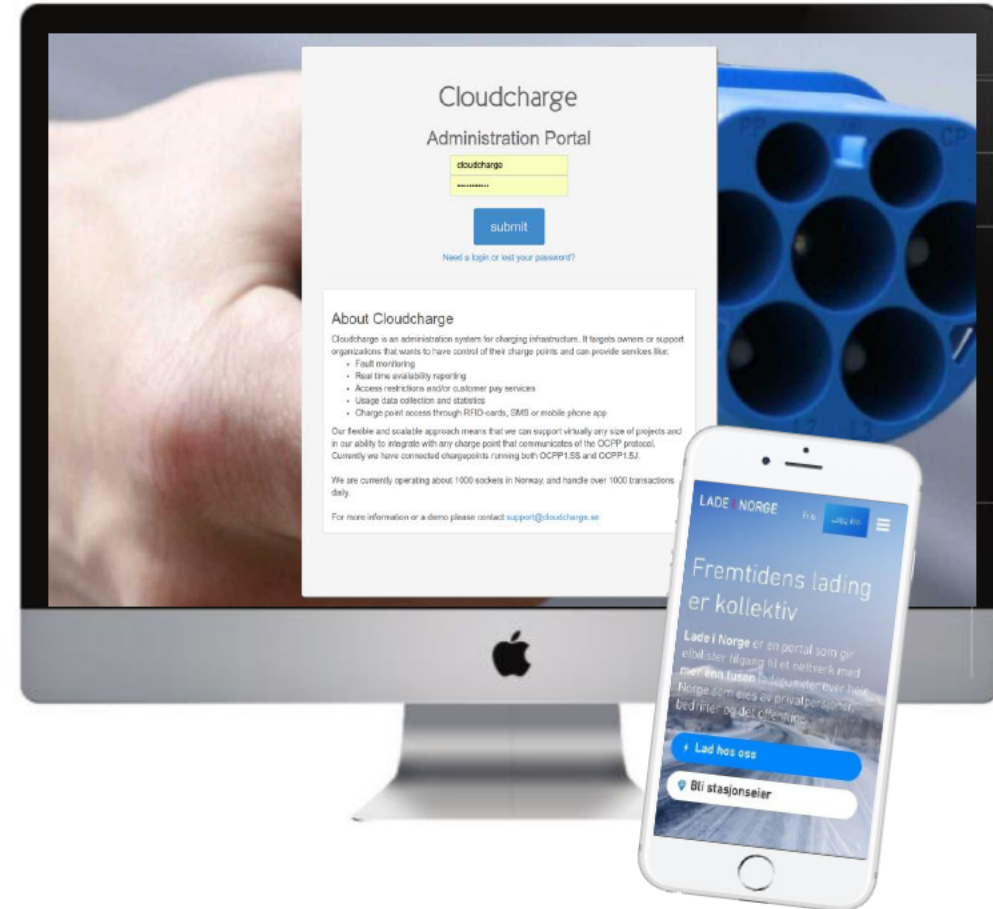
Cloudcharge

Administration Portal

cloudcharge

••••••••••

submit

Need a login or lost your password?

About Cloudcharge

Cloudcharge is an administration system for charging infrastructure. It targets owners or support organizations that wants to have control of their charge points and can provide services like:

- Fault monitoring
- Real time availability reporting
- Access restrictions and/or customer pay services
- Usage data collection and statistics
- Charge point access through RFID-cards, SMS or mobile phone app

Our flexible and scalable approach means that we can support virtually any size of projects and in our ability to integrate with any charge point that communicates of the OCPP protocol. Currently we have connected chargepoints running both OCPP1.5S and OCPP1.5J.

We are currently operating about 1000 sockets in Norway, and handle over 1000 transactions daily.

For more information or a demo please contact support@cloudcharge.se

PP CP

LADE I NORGE

Fremtidens lading er kollektiv

Lade i Norge er en portal som gir elbilister tilgang til et nettverk med mer enn tusen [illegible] over hele Norge som eies av privatpersoner, bedrifter og det offentlige.

Lad hos oss

Bli stasjonseier